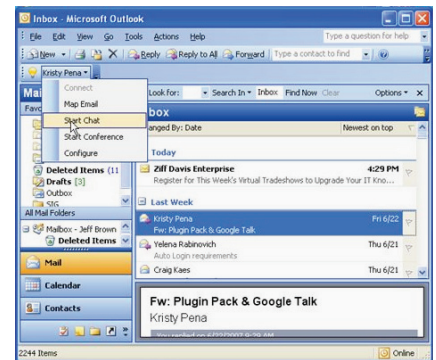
Inbox - Microsoft Outlook

File Edit View Go Tools Actions Help

Type a question for help

New Reply Reply to All Forward Type a contact to find

Kristy Pena

Connect
Map Email
Start Chat
Start Conference
Configure

Mai
Favo

Look for: Search In Inbox Find Now Clear Options

box
anged By: Date Newest on top

Today

Ziff Davis Enterprise 4:29 PM
Register for This Week's Virtual Tradeshows to Upgrade Your IT Kno...

Last Week

Kristy Pena Fri 6/22
Fw: Plugin Pack & Google Talk

Yelena Rabinovich Thu 6/21
Auto Login requirements

Craig Kaes Thu 6/21

Deleted Items (11
Drafts [3]
Outbox
SIG
All Mail Folders
Mailbox - Jeff Brown
Deleted Items

Mail
Calendar
Contacts

Fw: Plugin Pack & Google Talk
Kristy Pena

2244 Items
Online